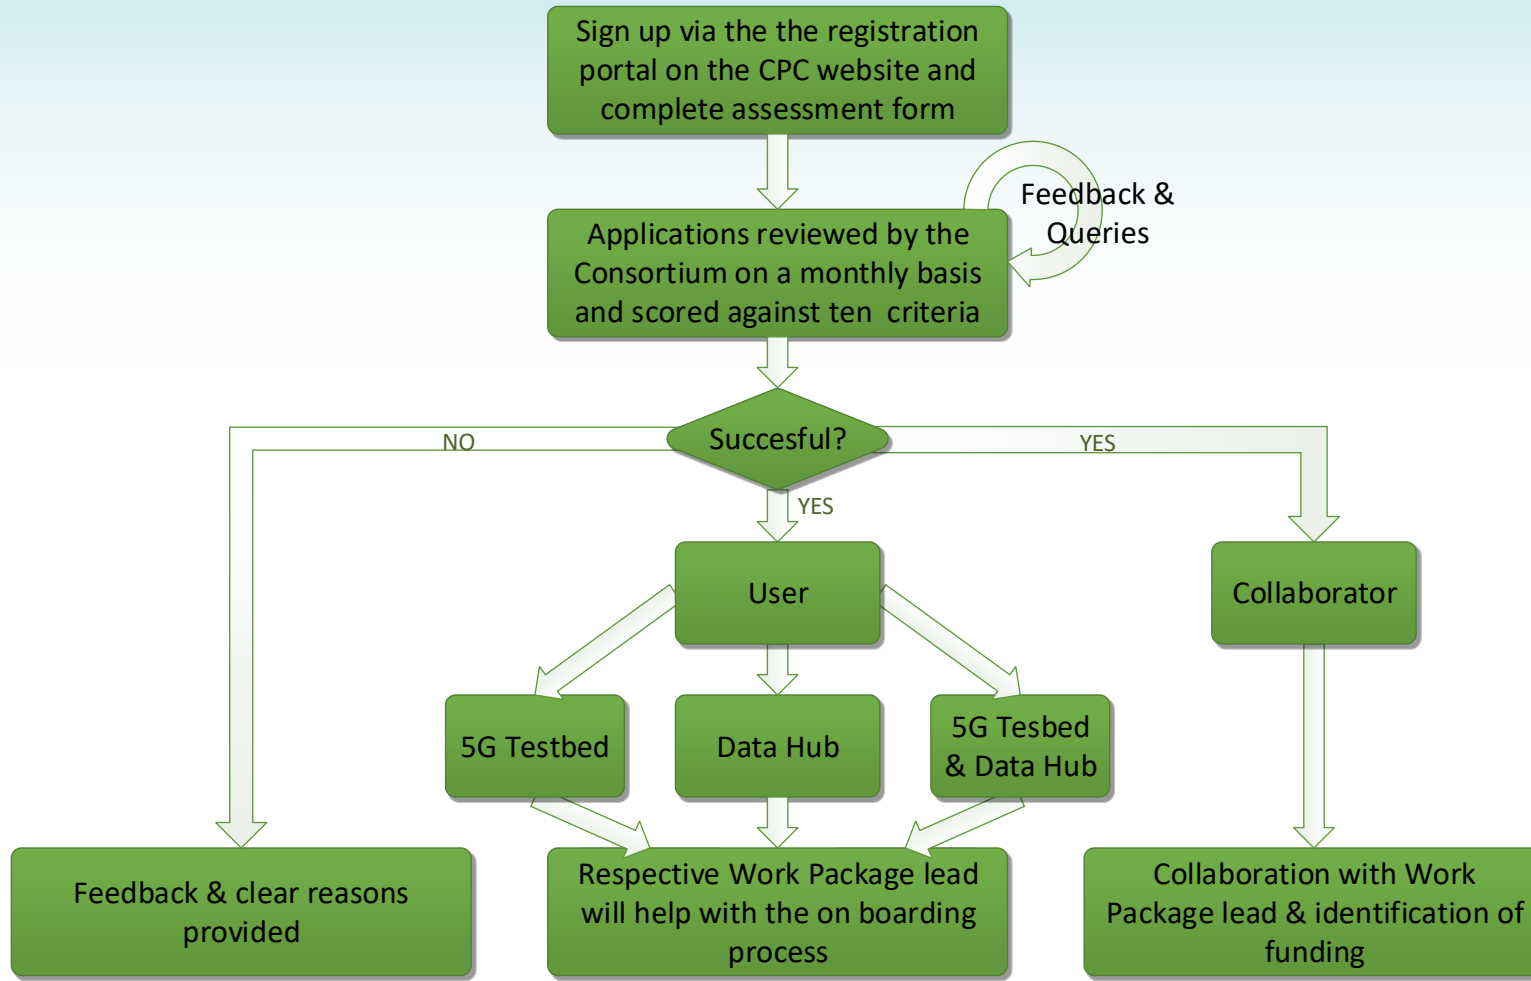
Sign up via the the registration portal on the CPC website and complete assessment form

Applications reviewed by the Consortium on a monthly basis and scored against ten criteria

Feedback & Queries

NO

Succesful?

YES

YES

User

Collaborator

5G Testbed

Data Hub

5G Tesbed & Data Hub

Feedback & clear reasons provided

Respective Work Package lead will help with the on boarding process

Collaboration with Work Package lead & identification of funding